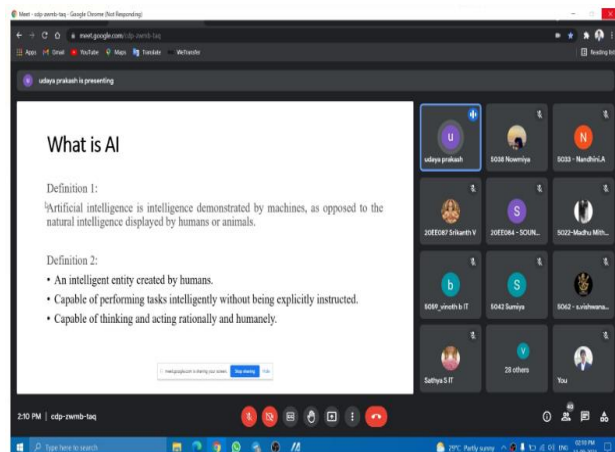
Meet - cdp-zwmb-taq - Google Chrome (Not Responding)

meet.google.com/cdp-zwmb-taq

Apps Gmail YouTube Maps Translate WeTransfer

Reading list

udaya prakash is presenting

What is AI

Definition 1:

"Artificial intelligence is intelligence demonstrated by machines, as opposed to the natural intelligence displayed by humans or animals.

Definition 2:

• An intelligent entity created by humans.

• Capable of performing tasks intelligently without being explicitly instructed.

• Capable of thinking and acting rationally and humanely.

meet.google.com is sharing your screen. Stop sharing Hide

udaya prakash

5038 Nowmiya

5033 - Nandhini.A

20EE087 Srikanth V

20EE084 - SOUN...

5022-Madhu Mith...

5059_vinoth b IT

5042 Sumiya

5062 - s.vishwana...

Sathya S IT

28 others

You

2:10 PM | cdp-zwmb-taq

Type here to search

29°C Partly sunny ENG